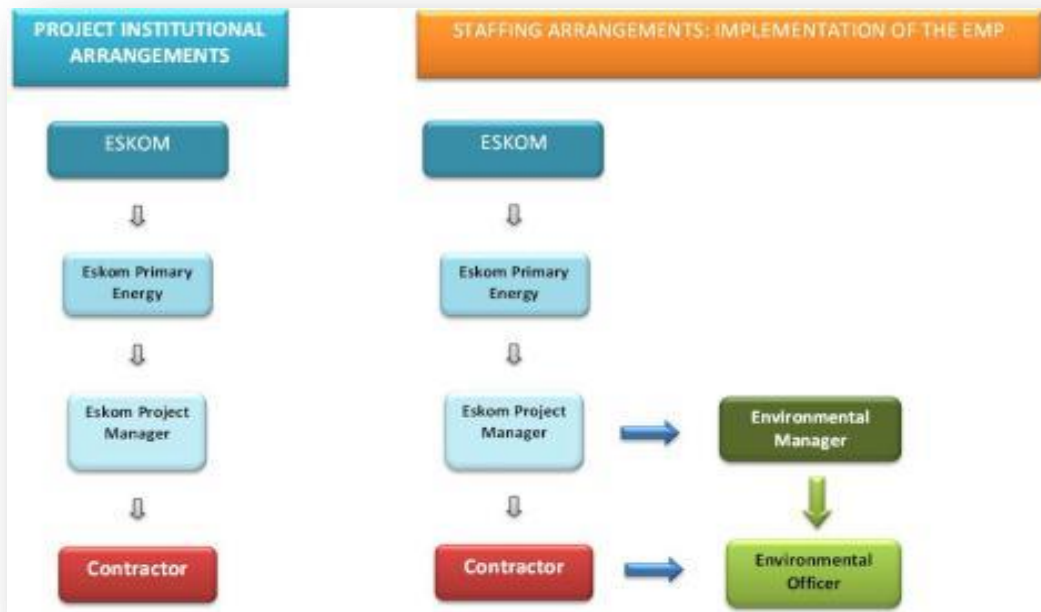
PROJECT INSTITUTIONAL ARRANGEMENTS

ESKOM

Eskom Primary Energy

Eskom Project Manager

Contractor

STAFFING ARRANGEMENTS: IMPLEMENTATION OF THE EMP

ESKOM

Eskom Primary Energy

Eskom Project Manager

Environmental Manager

Contractor

Environmental Officer